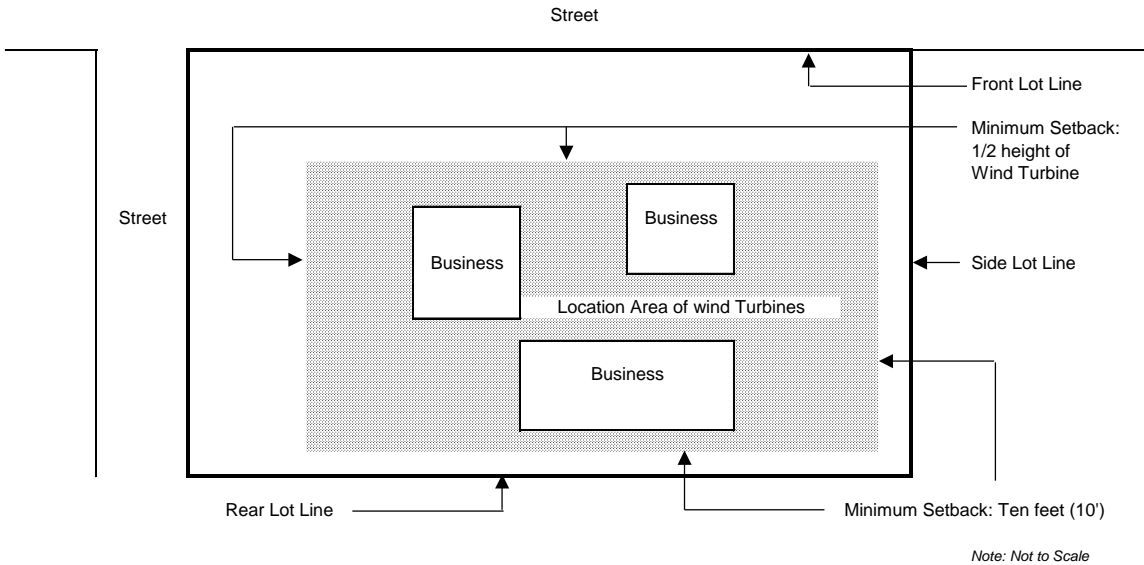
Street

Front Lot Line

Minimum Setback: 1/2 height of Wind Turbine

Street

Business

Business

Side Lot Line

Location Area of wind Turbines

Business

Rear Lot Line

Minimum Setback: Ten feet (10')

Note: Not to Scale